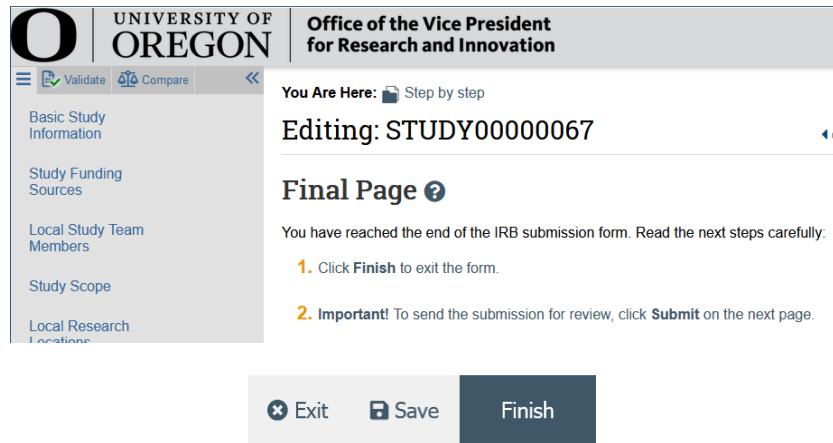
UNIVERSITY OF OREGON

Office of the Vice President for Research and Innovation

Validate Compare

Basic Study Information

Study Funding Sources

Local Study Team Members

Study Scope

Local Research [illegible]

You Are Here: Step by step

Editing: STUDY00000067

Final Page

You have reached the end of the IRB submission form. Read the next steps carefully:

1. Click **Finish** to exit the form.

2. **Important!** To send the submission for review, click **Submit** on the next page.

Exit Save Finish